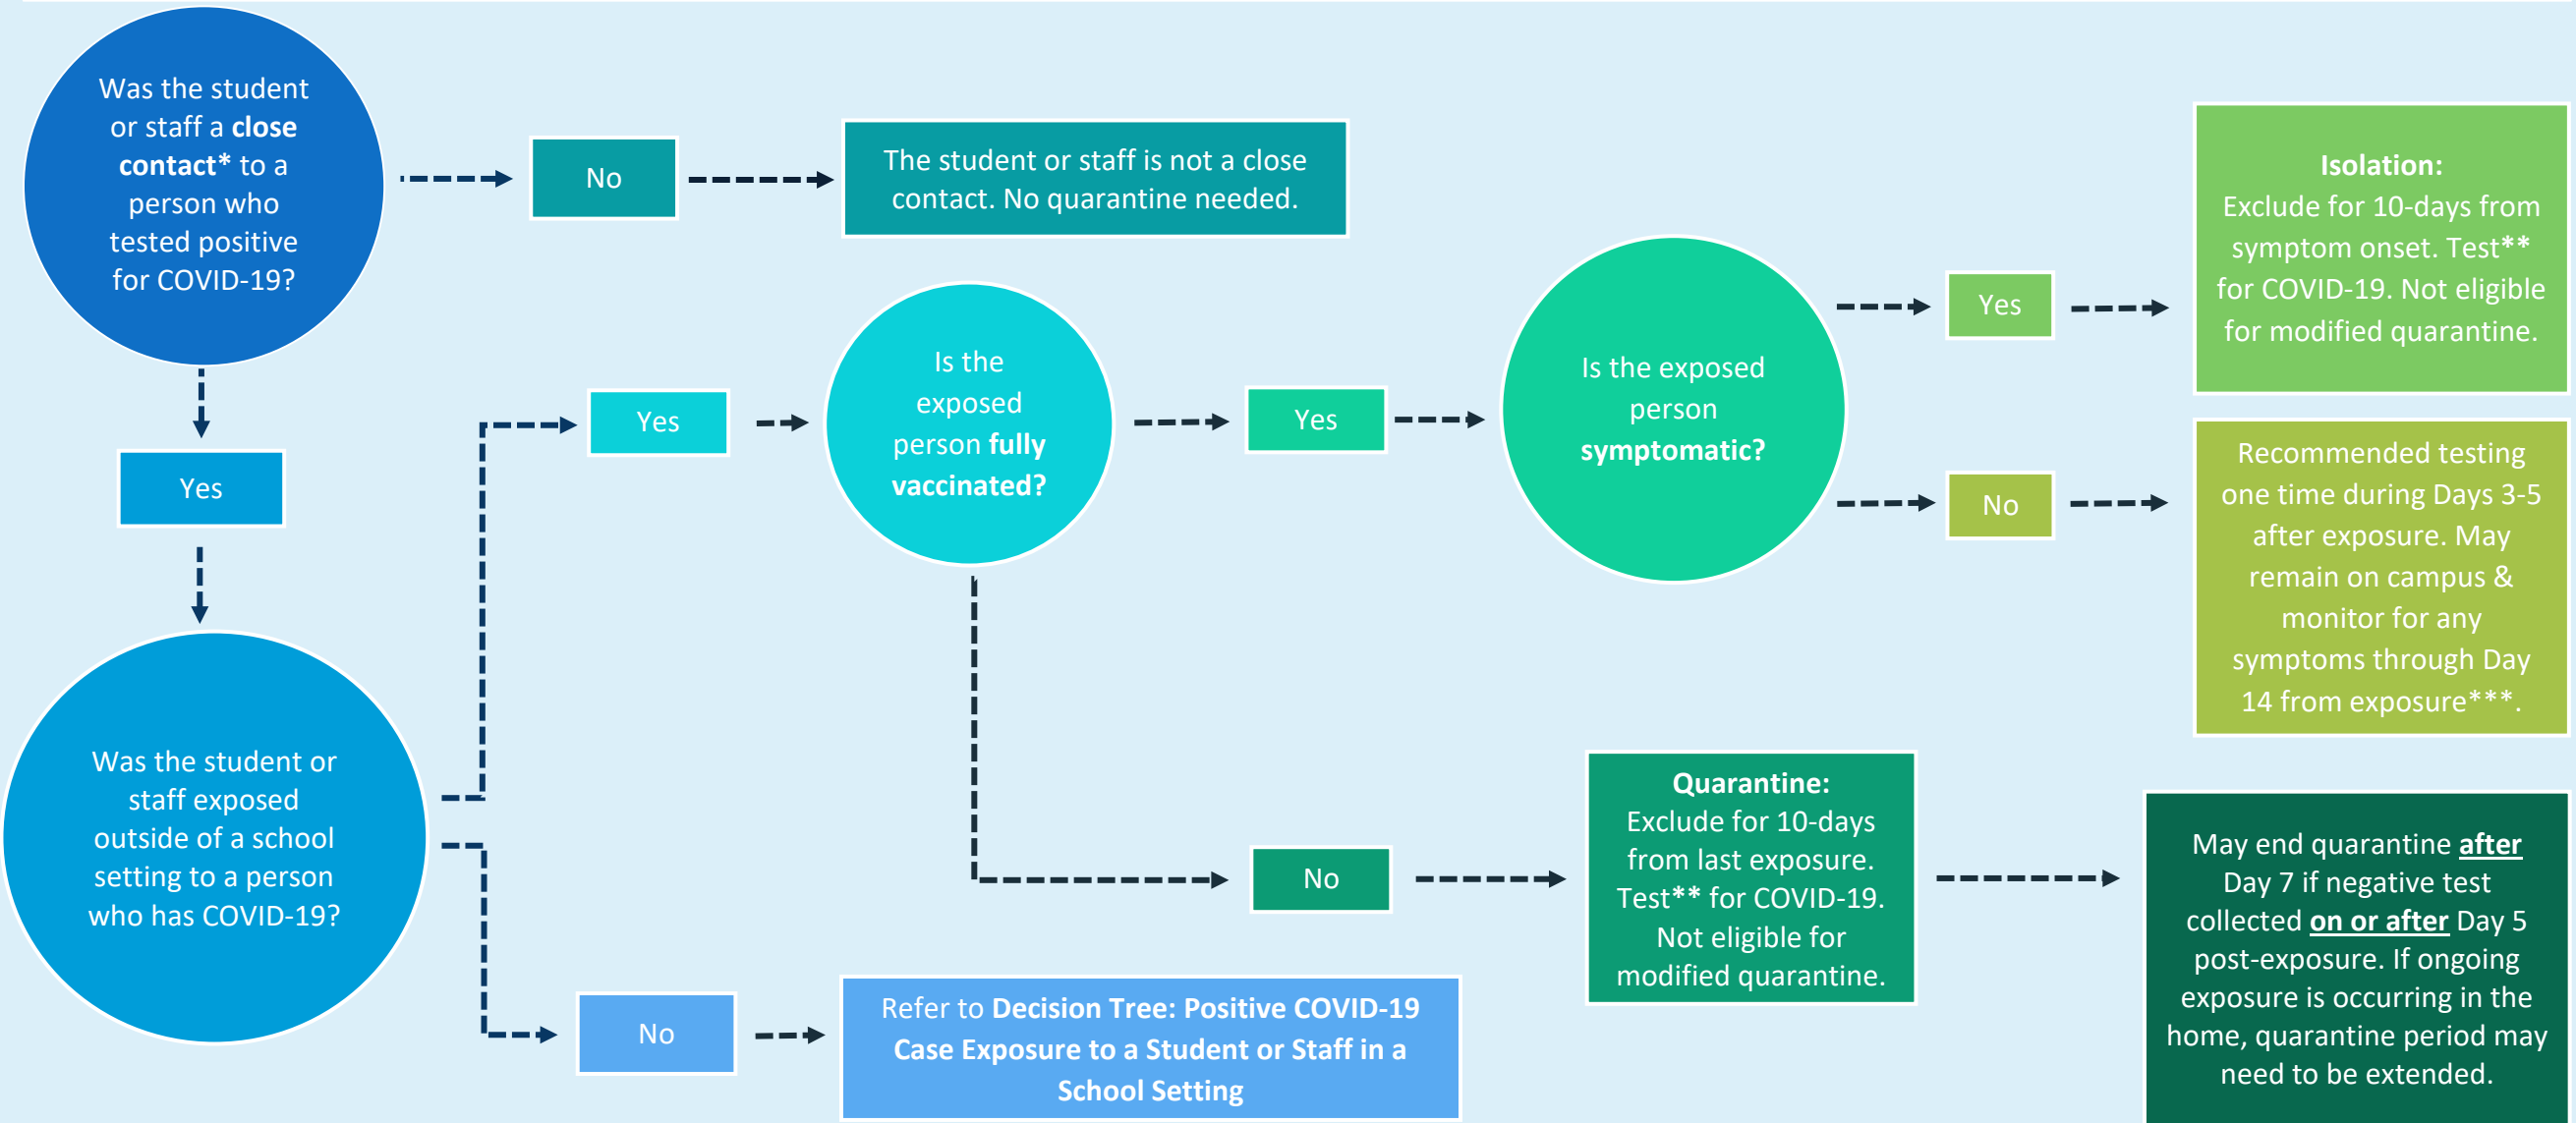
Was the student or staff a **close contact*** to a person who tested positive for COVID-19?

No

The student or staff is not a close contact. No quarantine needed.

Yes

Was the student or staff exposed outside of a school setting to a person who has COVID-19?

Yes

Is the exposed person **fully vaccinated?**

Yes

Is the exposed person **symptomatic?**

Yes

**Isolation:**
Exclude for 10-days from symptom onset. Test** for COVID-19. Not eligible for modified quarantine.

No

Recommended testing one time during Days 3-5 after exposure. May remain on campus & monitor for any symptoms through Day 14 from exposure***.

No

**Quarantine:**
Exclude for 10-days from last exposure. Test** for COVID-19. Not eligible for modified quarantine.

May end quarantine **after** Day 7 if negative test collected **on or after** Day 5 post-exposure. If ongoing exposure is occurring in the home, quarantine period may need to be extended.

No

Refer to **Decision Tree: Positive COVID-19 Case Exposure to a Student or Staff in a School Setting**